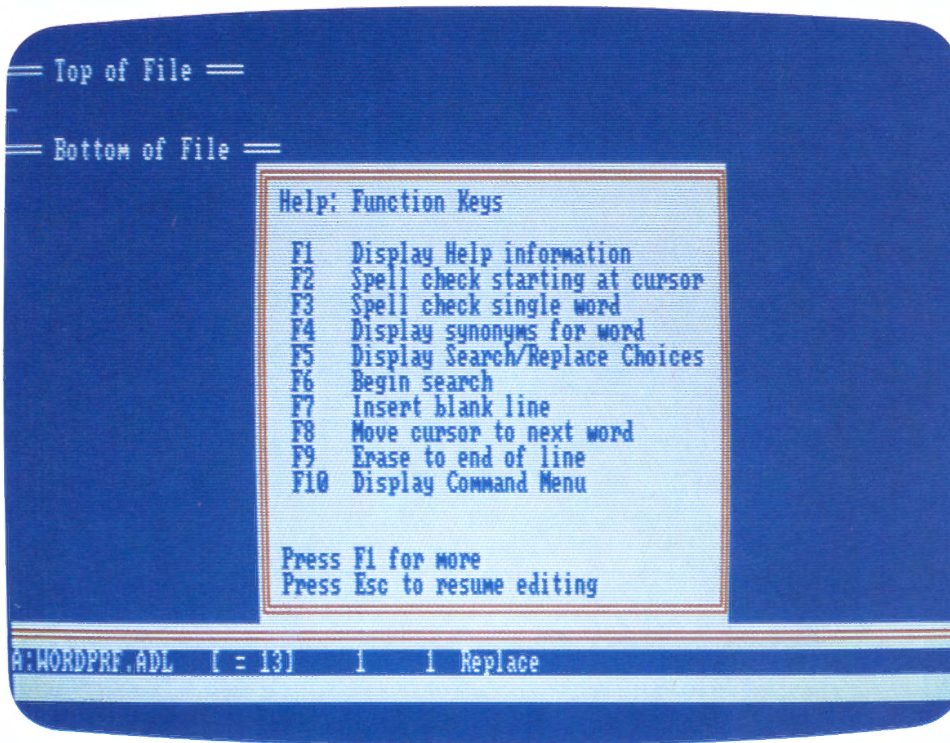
══ Top of File ══

══ Bottom of File ══

Help: Function Keys

F1 Display Help information
F2 Spell check starting at cursor
F3 Spell check single word
F4 Display synonyms for word
F5 Display Search/Replace Choices
F6 Begin search
F7 Insert blank line
F8 Move cursor to next word
F9 Erase to end of line
F10 Display Command Menu

Press F1 for more
Press Esc to resume editing

A:WORDPRF.ADL [ = 13] 1 1 Replace